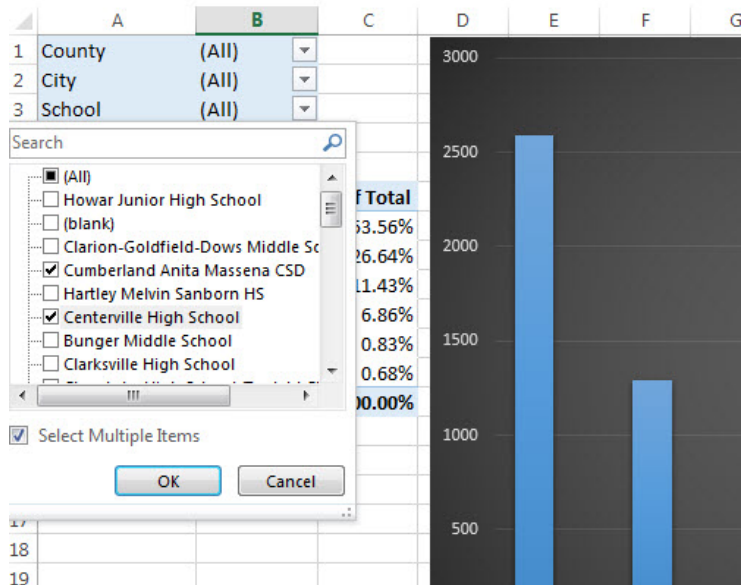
| | A | B | C | D | E | F | G |
|---|---|---|---|---|---|---|---|
| 1 | County | (All) | | | | | |
| 2 | City | (All) | | | | | |
| 3 | School | (All) | | | | | |

Search

(All)
Howar Junior High School
(blank)
Clarion-Goldfield-Dows Middle Sc
Cumberland Anita Massena CSD
Hartley Melvin Sanborn HS
Centerville High School
Bunger Middle School
Clarksville High School
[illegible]

Select Multiple Items

OK
Cancel

f Total
53.56%
26.64%
11.43%
6.86%
0.83%
0.68%
00.00%

17
18
19

3000
2500
2000
1500
1000
500